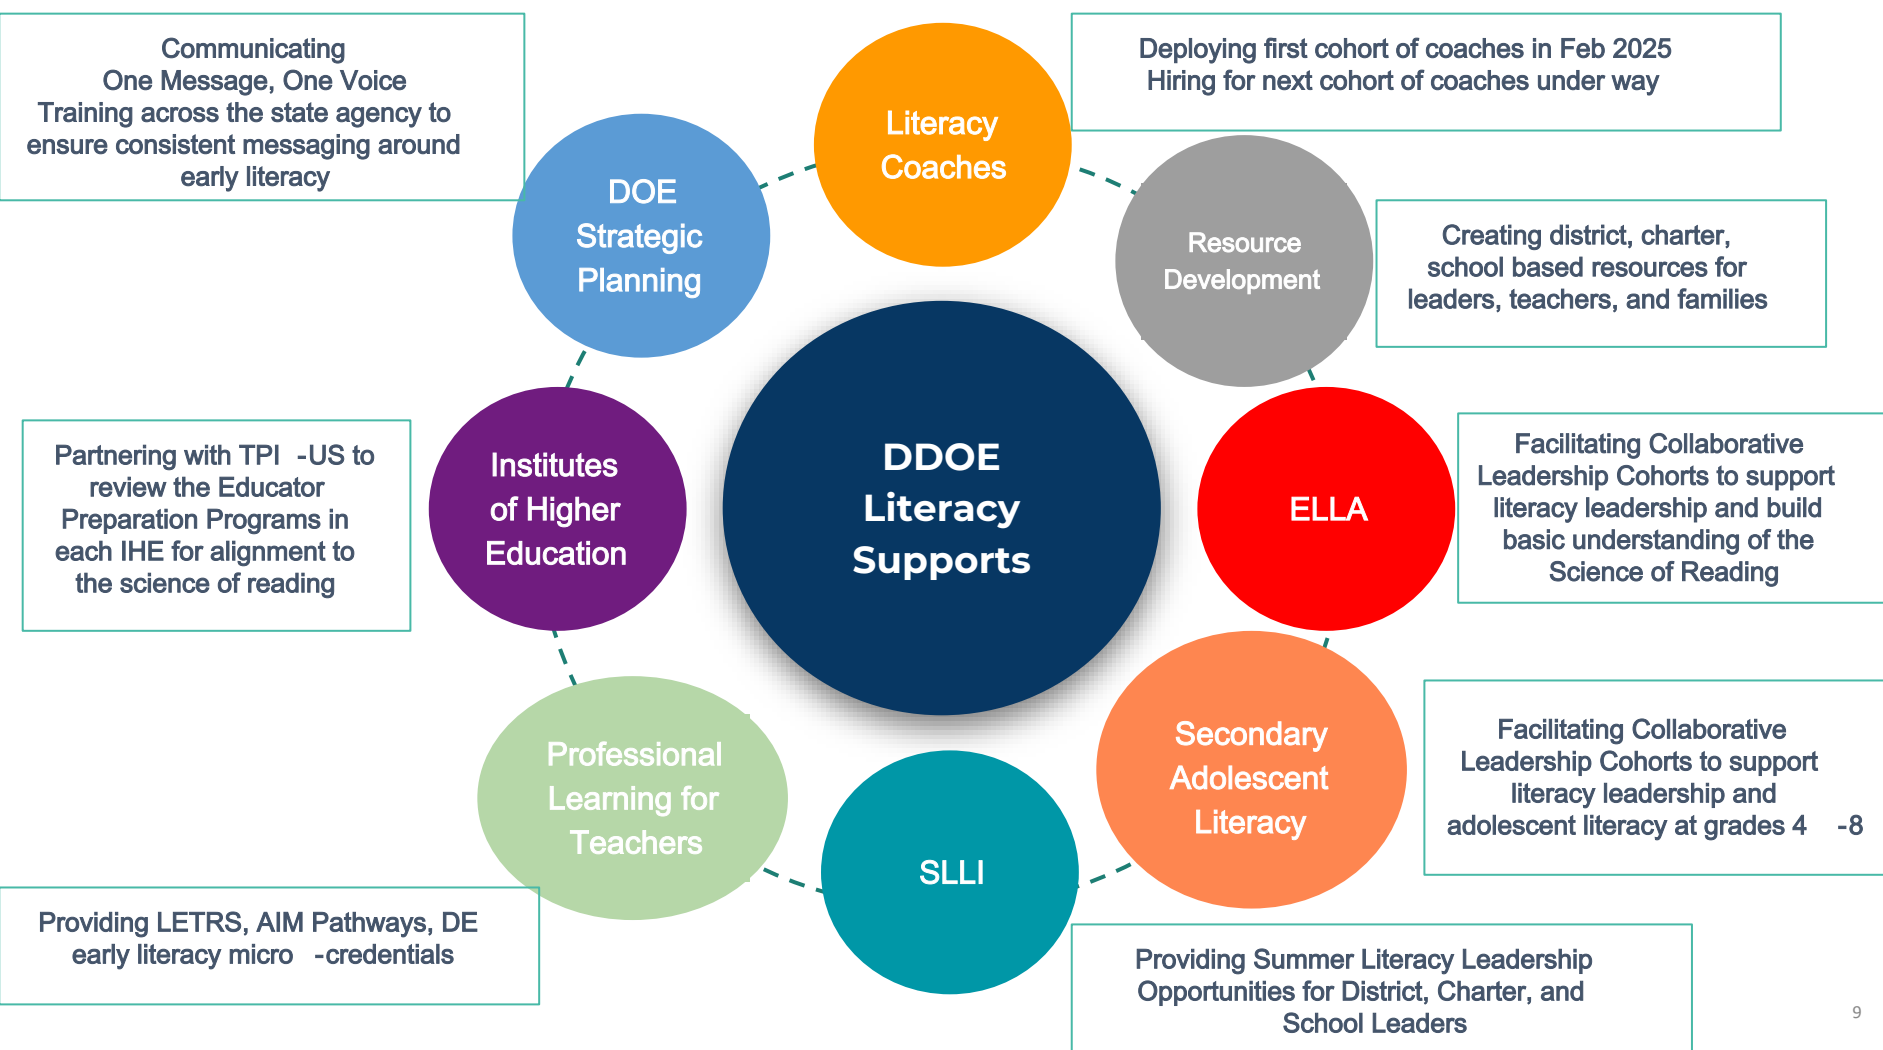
Communicating
One Message, One Voice
Training across the state agency to ensure consistent messaging around early literacy

DOE Strategic Planning

Literacy Coaches

Deploying first cohort of coaches in Feb 2025
Hiring for next cohort of coaches under way

Resource Development

Creating district, charter, school based resources for leaders, teachers, and families

Partnering with TPI -US to review the Educator Preparation Programs in each IHE for alignment to the science of reading

Institutes of Higher Education

DDOE Literacy Supports

ELLA

Facilitating Collaborative Leadership Cohorts to support literacy leadership and build basic understanding of the Science of Reading

Professional Learning for Teachers

SLLI

Secondary Adolescent Literacy

Facilitating Collaborative Leadership Cohorts to support literacy leadership and adolescent literacy at grades 4 -8

Providing LETRS, AIM Pathways, DE early literacy micro -credentials

Providing Summer Literacy Leadership Opportunities for District, Charter, and School Leaders

9